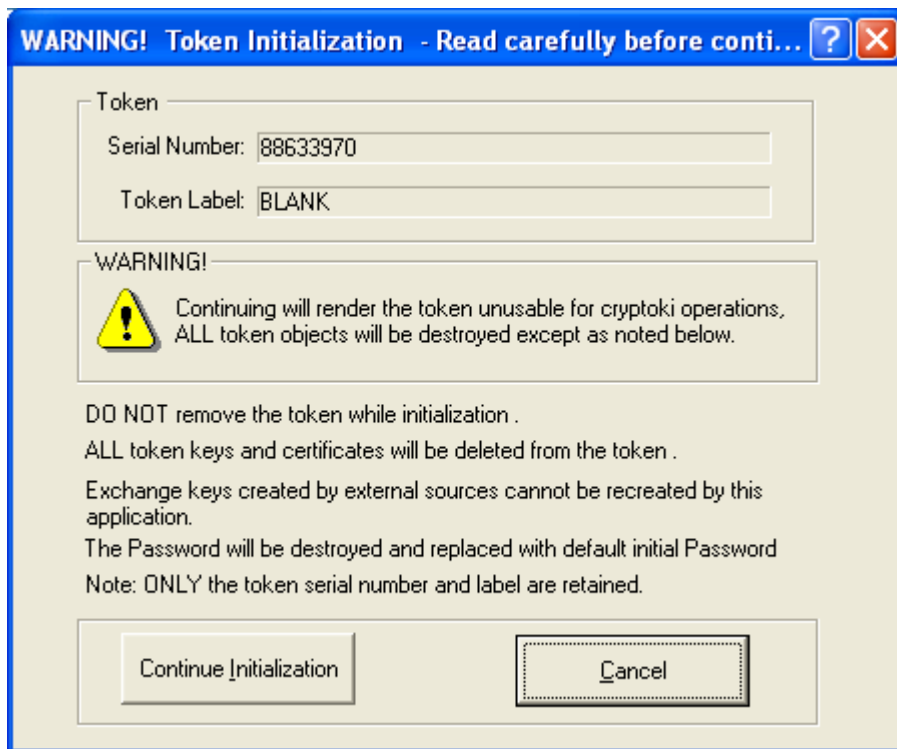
WARNING! Token Initialization - Read carefully before conti...

Token

Serial Number: 88633970

Token Label: BLANK

WARNING!

Continuing will render the token unusable for cryptoki operations, ALL token objects will be destroyed except as noted below.

DO NOT remove the token while initialization .

ALL token keys and certificates will be deleted from the token .

Exchange keys created by external sources cannot be recreated by this application.

The Password will be destroyed and replaced with default initial Password

Note: ONLY the token serial number and label are retained.

Continue Initialization

Cancel